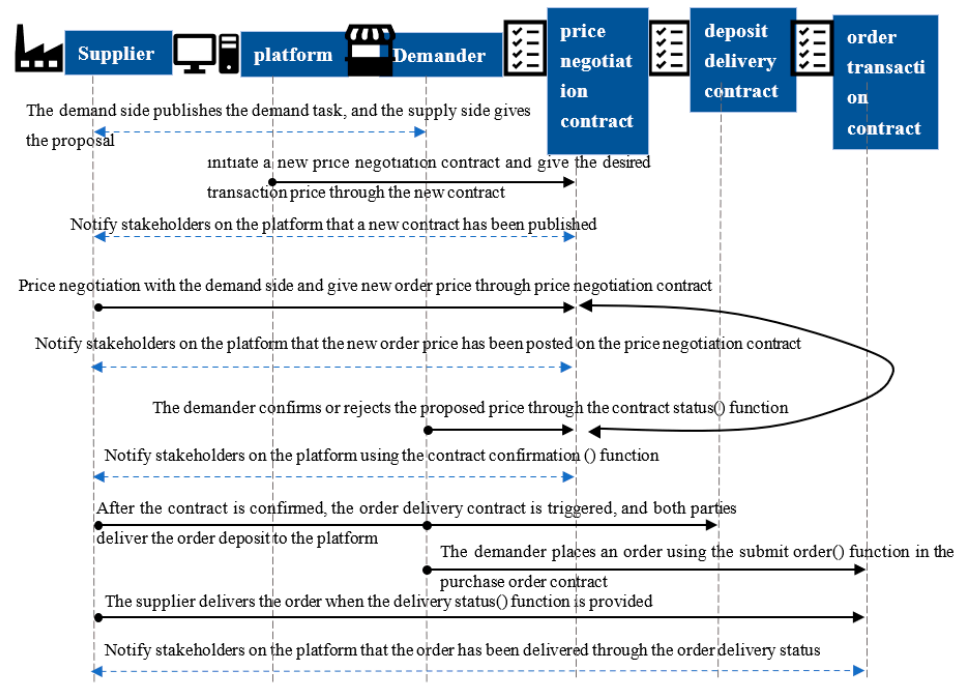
Supplier

platform

Demander

price negotiation contract

deposit delivery contract

order transaction contract

The demand side publishes the demand task, and the supply side gives the proposal

initiate a new price negotiation contract and give the desired transaction price through the new contract

Notify stakeholders on the platform that a new contract has been published

Price negotiation with the demand side and give new order price through price negotiation contract

Notify stakeholders on the platform that the new order price has been posted on the price negotiation contract

The demander confirms or rejects the proposed price through the contract status() function

Notify stakeholders on the platform using the contract confirmation () function

After the contract is confirmed, the order delivery contract is triggered, and both parties deliver the order deposit to the platform

The demander places an order using the submit order() function in the purchase order contract

The supplier delivers the order when the delivery status() function is provided

Notify stakeholders on the platform that the order has been delivered through the order delivery status